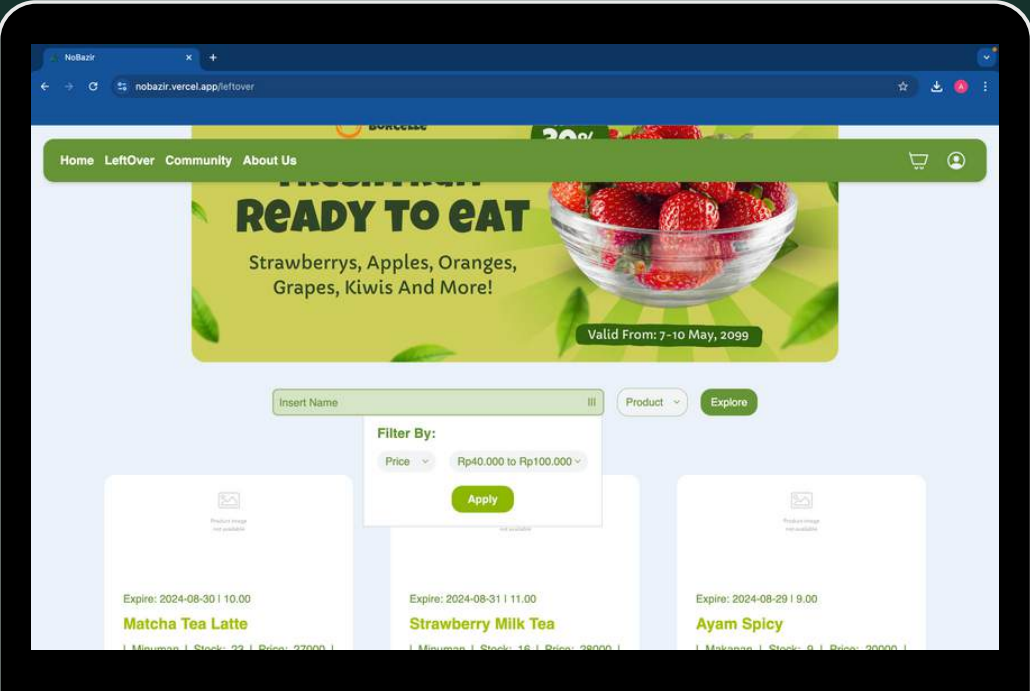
NoBazir

nobazir.vercel.app/leftover

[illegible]

Home LeftOver Community About Us

READY TO EAT

Strawberrys, Apples, Oranges, Grapes, Kiwis And More!

Valid From: 7-10 May, 2099

Insert Name

Product

Explore

Filter By:

Price

Rp40.000 to Rp100.000

Apply

Product image not available

Expire: 2024-08-30 | 10.00

Matcha Tea Latte

| Minuman | Stock: 23 | Price: 27000 |

not available

Expire: 2024-08-31 | 11.00

Strawberry Milk Tea

| Minuman | Stock: 16 | Price: 28000 |

Product image not available

Expire: 2024-08-29 | 9.00

Ayam Spicy

| Makanan | Stock: 9 | Price: 20000 |